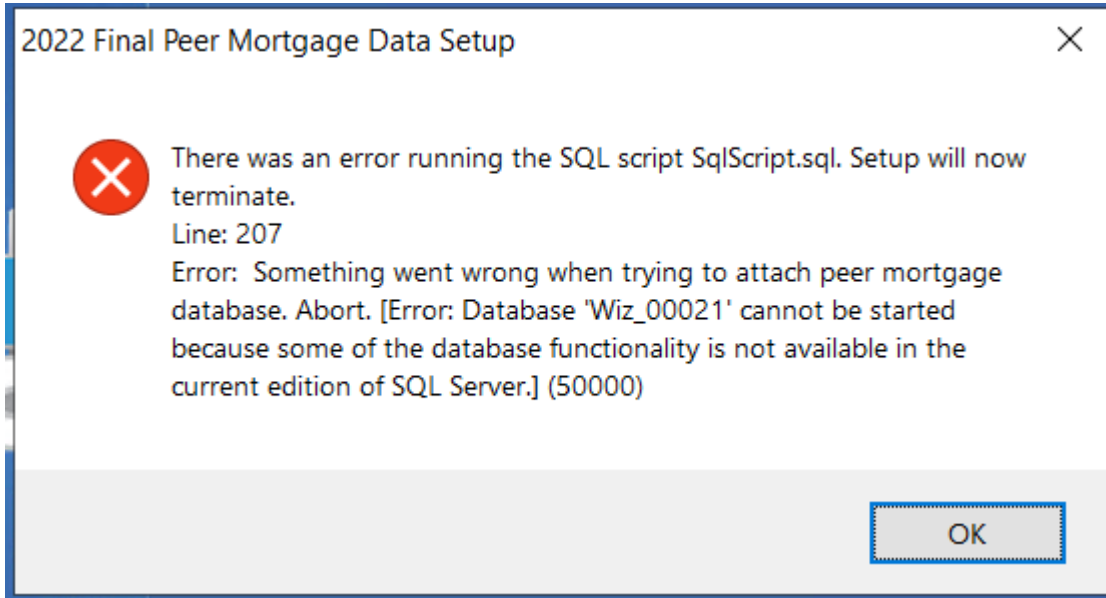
2022 Final Peer Mortgage Data Setup

There was an error running the SQL script SqlScript.sql. Setup will now terminate.
Line: 207
Error: Something went wrong when trying to attach peer mortgage database. Abort. [Error: Database 'Wiz_00021' cannot be started because some of the database functionality is not available in the current edition of SQL Server.] (50000)

OK